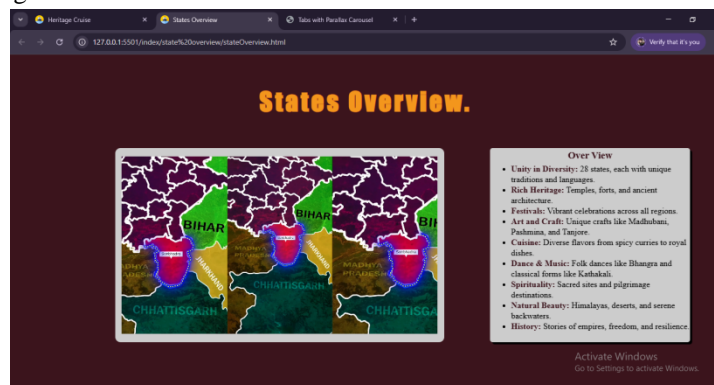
Heritage Cruise
States Overview
Tabs with Parallax Carousel
127.0.0.1:5501/index/state%20overview/stateOverview.html
Verify that it's you

States Overview.

BIHAR
JHARKHAND
CHHATTISGARH
MADHYA PRADESH
BIHAR
JHARKHAND
CHHATTISGARH
MADHYA PRADESH
BIH
CHHATTISGA

Over View
- Unity in Diversity: 28 states, each with unique traditions and languages.
- Rich Heritage: Temples, forts, and ancient architecture.
- Festivals: Vibrant celebrations across all regions.
- Art and Craft: Unique crafts like Madhubani, Pashmina, and Tanjore.
- Cuisine: Diverse flavors from spicy curries to royal dishes.
- Dance & Music: Folk dances like Bhangra and classical forms like Kathakali.
- Spirituality: Sacred sites and pilgrimage destinations.
- Natural Beauty: Himalayas, deserts, and serene backwaters.
- History: Stories of empires, freedom, and resilience.

Activate Windows
Go to Settings to activate Windows.